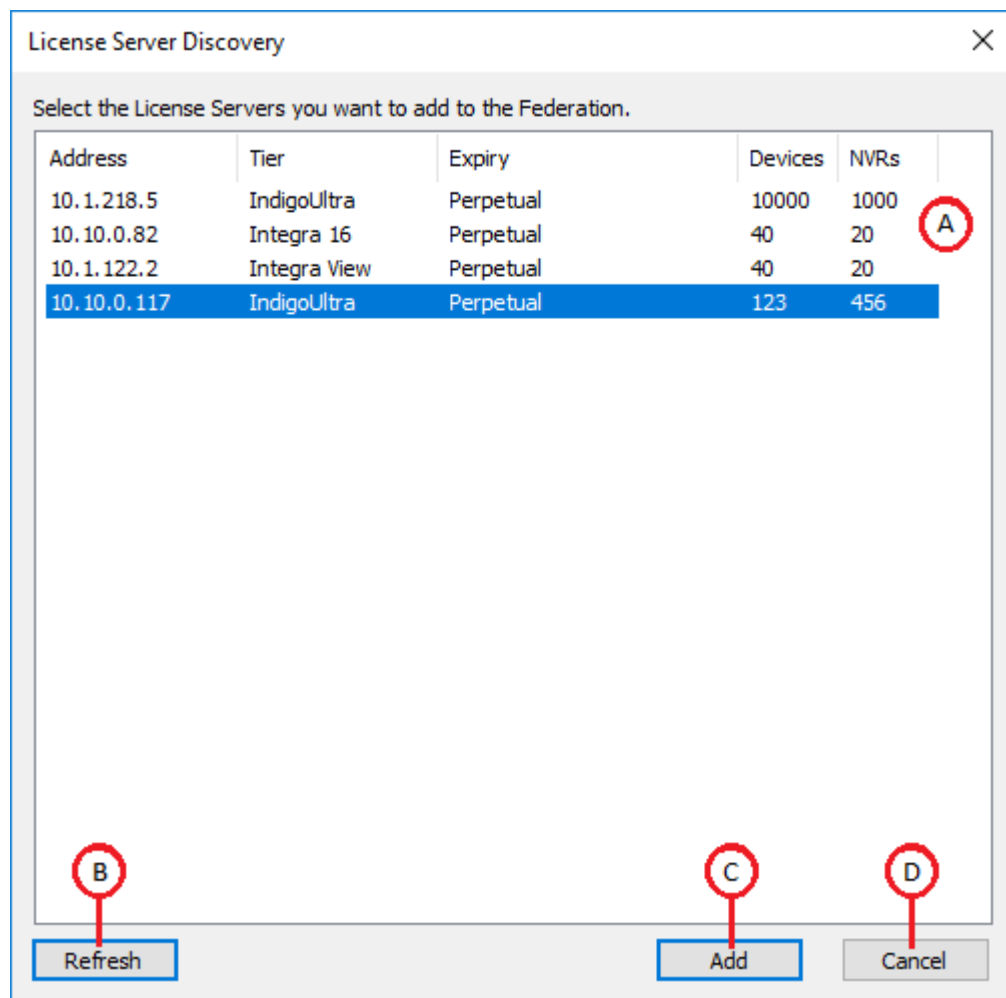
License Server Discovery

Select the License Servers you want to add to the Federation.

| Address | Tier | Expiry | Devices | NVRs |
|---|---|---|---|---|
| 10.1.218.5 | IndigoUltra | Perpetual | 10000 | 1000 |
| 10.10.0.82 | Integra 16 | Perpetual | 40 | 20 |
| 10.1.122.2 | Integra View | Perpetual | 40 | 20 |
| 10.10.0.117 | IndigoUltra | Perpetual | 123 | 456 |

A

B

C

D

Refresh

Add

Cancel